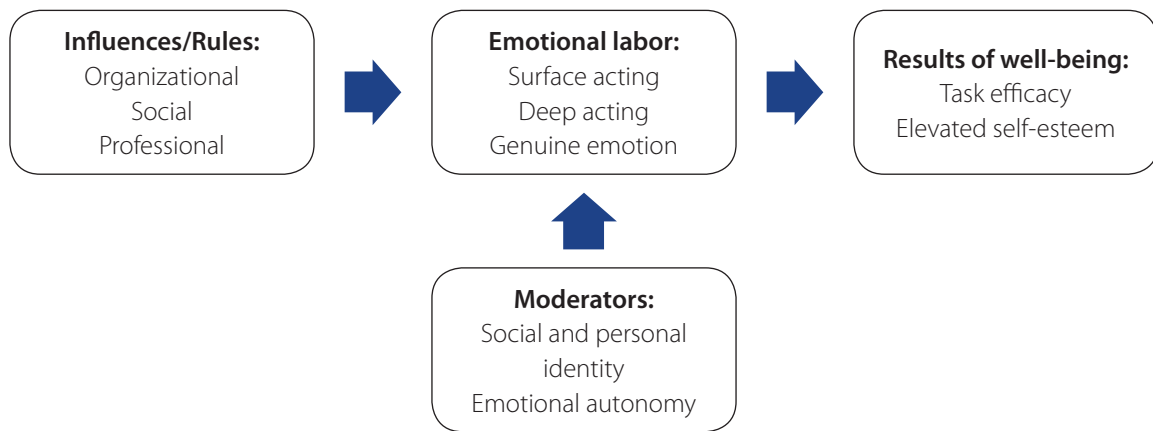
Influences/Rules:
Organizational
Social
Professional

Emotional labor:
Surface acting
Deep acting
Genuine emotion

Results of well-being:
Task efficacy
Elevated self-esteem

Moderators:
Social and personal identity
Emotional autonomy